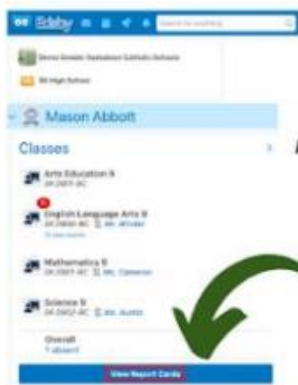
Edsby
Search for anything
Greater Saskatoon Catholic Schools
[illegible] High School
Mason Abbott
Classes
Arts Education 9
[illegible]
English Language Arts 9
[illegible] Mr. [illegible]
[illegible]
Mathematics 9
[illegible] Mr. Cameron
Science 9
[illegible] Mr. Austin
Overall
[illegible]
View Report Cards